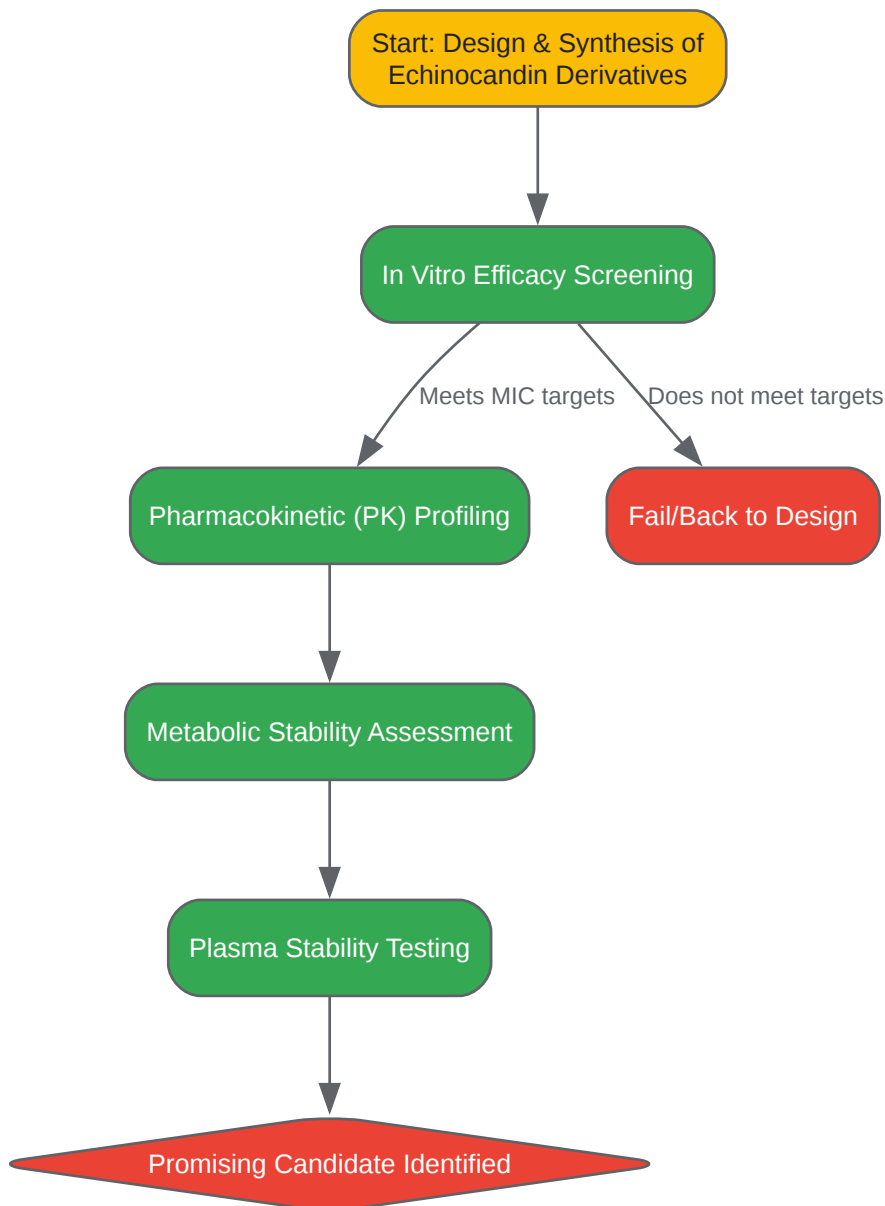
Start: Design & Synthesis of Echinocandin Derivatives

In Vitro Efficacy Screening

Meets MIC targets

Does not meet targets

Pharmacokinetic (PK) Profiling

Fail/Back to Design

Metabolic Stability Assessment

Plasma Stability Testing

Promising Candidate Identified